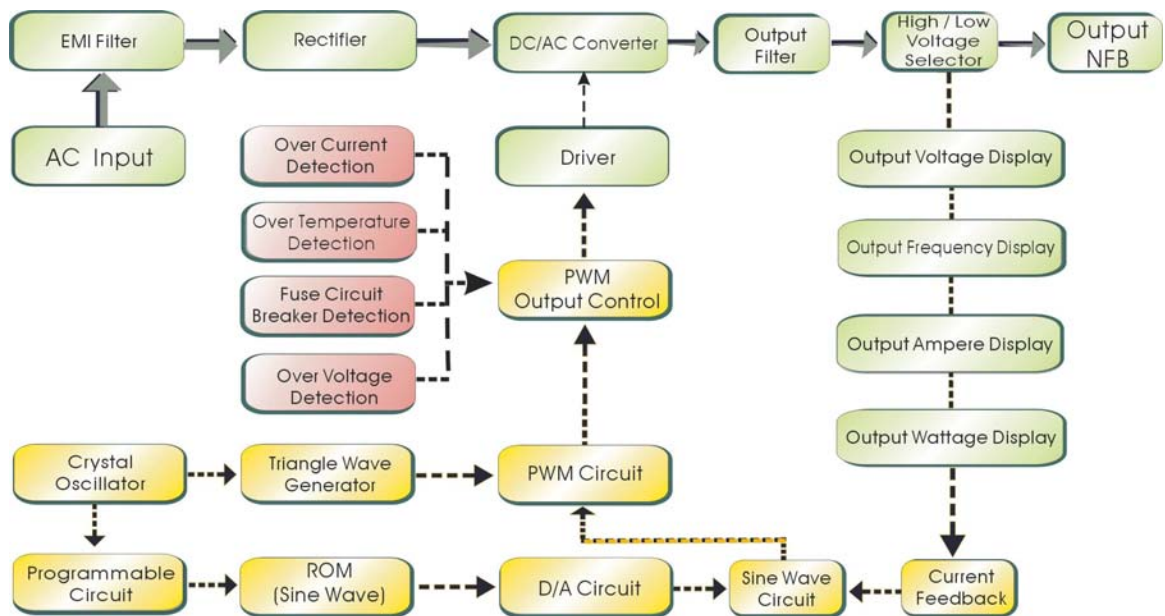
EMI Filter

Rectifier

DC/AC Converter

Output Filter

High / Low Voltage Selector

Output NFB

AC Input

Over Current Detection

Over Temperature Detection

Fuse Circuit Breaker Detection

Over Voltage Detection

Driver

PWM Output Control

Output Voltage Display

Output Frequency Display

Output Ampere Display

Output Wattage Display

Crystal Oscillator

Triangle Wave Generator

PWM Circuit

Programmable Circuit

ROM (Sine Wave)

D/A Circuit

Sine Wave Circuit

Current Feedback